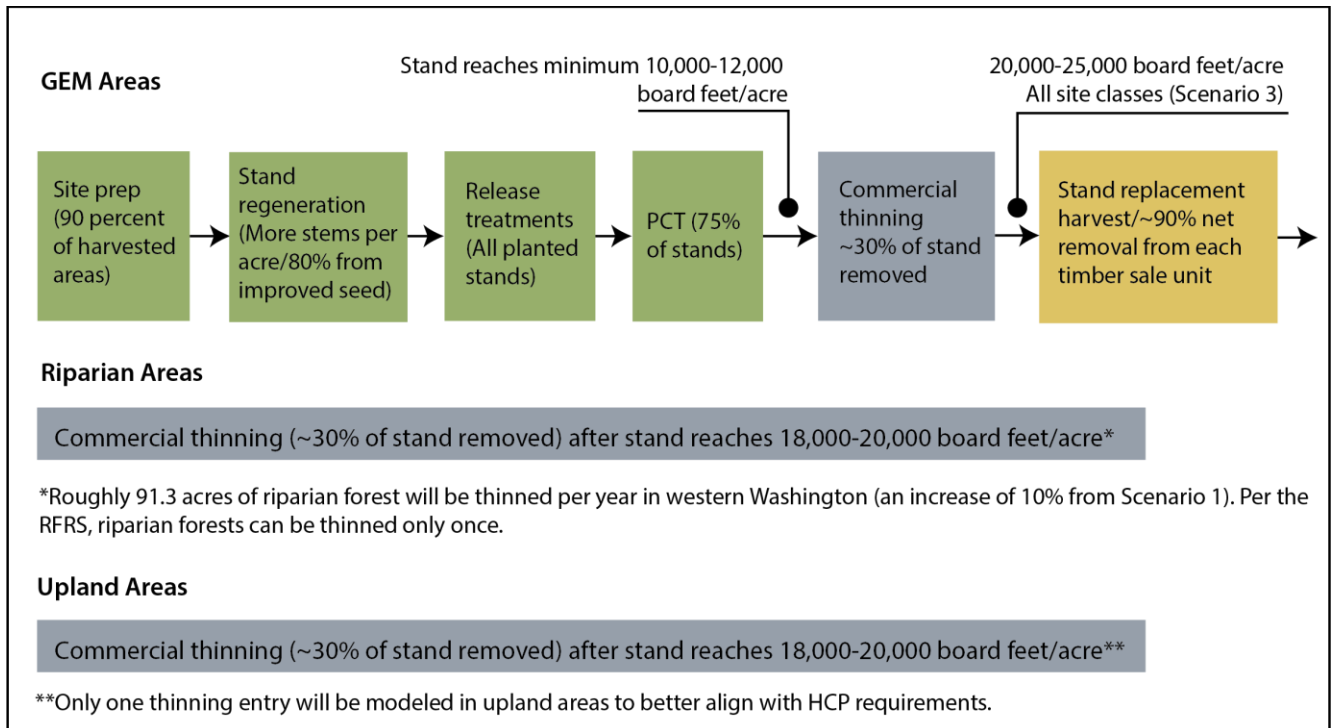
GEM Areas

Stand reaches minimum 10,000-12,000 board feet/acre

20,000-25,000 board feet/acre All site classes (Scenario 3)

Site prep (90 percent of harvested areas)

Stand regeneration (More stems per acre/80% from improved seed)

Release treatments (All planted stands)

PCT (75% of stands)

Commercial thinning ~30% of stand removed

Stand replacement harvest/~90% net removal from each timber sale unit

Riparian Areas

Commercial thinning (~30% of stand removed) after stand reaches 18,000-20,000 board feet/acre*

*Roughly 91.3 acres of riparian forest will be thinned per year in western Washington (an increase of 10% from Scenario 1). Per the RFRS, riparian forests can be thinned only once.

Upland Areas

Commercial thinning (~30% of stand removed) after stand reaches 18,000-20,000 board feet/acre**

**Only one thinning entry will be modeled in upland areas to better align with HCP requirements.